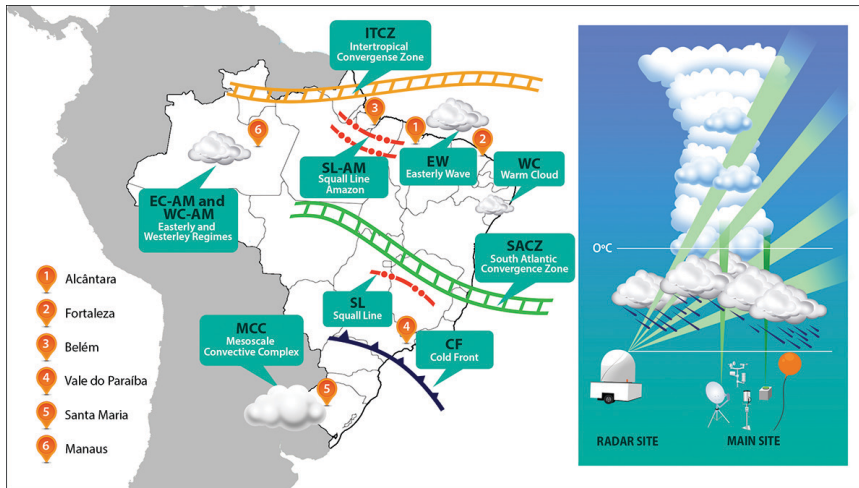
ITCZ
Intertropical Convergense Zone

3

1

2

6

SL-AM
Squall Line Amazon

EW
Easterly Wave

WC
Warm Cloud

EC-AM and WC-AM
Easterly and Westerley Regimes

SACZ
South Atlantic Convergence Zone

SL
Squall Line

4

MCC
Mesoscale Convective Complex

CF
Cold Front

5

1 Alcântara
2 Fortaleza
3 Belém
4 Vale do Paraíba
5 Santa Maria
6 Manaus

0°C

RADAR SITE

MAIN SITE